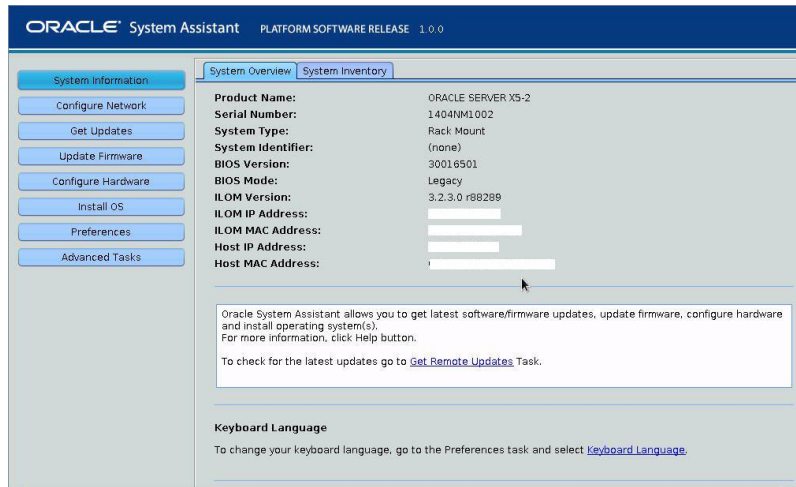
ORACLE System Assistant PLATFORM SOFTWARE RELEASE 1.0.0

System Information
Configure Network
Get Updates
Update Firmware
Configure Hardware
Install OS
Preferences
Advanced Tasks

System Overview | System Inventory

| | |
|---|---|
| Product Name: | ORACLE SERVER X5-2 |
| Serial Number: | 1404NM1002 |
| System Type: | Rack Mount |
| System Identifier: | (none) |
| BIOS Version: | 30016501 |
| BIOS Mode: | Legacy |
| ILOM Version: | 3.2.3.0 r88289 |
| ILOM IP Address: | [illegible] |
| ILOM MAC Address: | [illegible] |
| Host IP Address: | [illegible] |
| Host MAC Address: | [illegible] |

Oracle System Assistant allows you to get latest software/firmware updates, update firmware, configure hardware and install operating system(s).
For more information, click Help button.

To check for the latest updates go to Get Remote Updates Task.

Keyboard Language

To change your keyboard language, go to the Preferences task and select Keyboard Language.